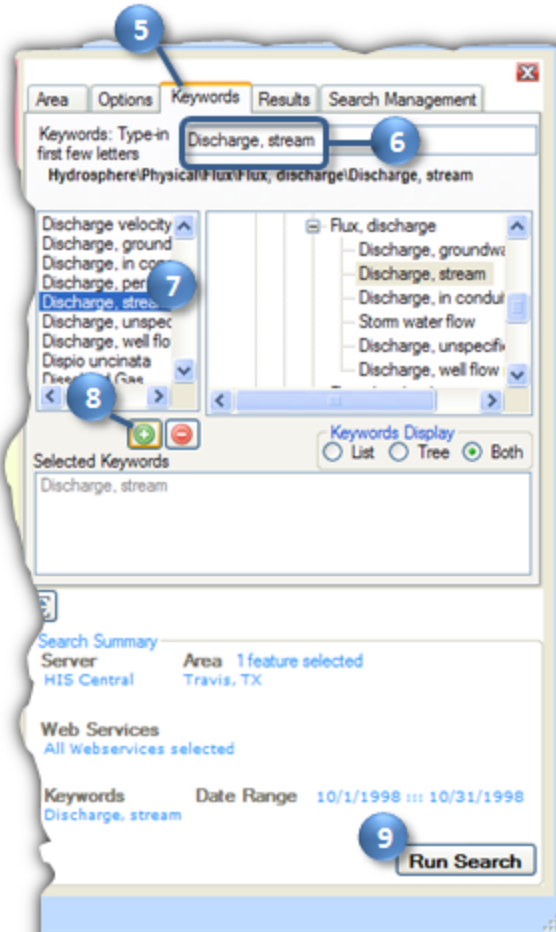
5

Area Options Keywords Results Search Management

Keywords: Type-in first few letters

Discharge, stream

6

Hydrosphere\Physical\Flux\Flux, discharge\Discharge, stream

Discharge velocity
Discharge, ground
Discharge, in co
Discharge, per
Discharge, strea
Discharge, unspec
Discharge, well flo
Dispio uncinata
Dissolved Gas

7

Flux, discharge
Discharge, groundwa
Discharge, stream
Discharge, in condui
Storm water flow
Discharge, unspecifi
Discharge, well flow

8

Keywords Display
List Tree Both

Selected Keywords

Discharge, stream

Search Summary

Server
HIS Central

Area 1 feature selected
Travis, TX

Web Services
All Webservices selected

Keywords
Discharge, stream

Date Range 10/1/1998 ::: 10/31/1998

9

Run Search